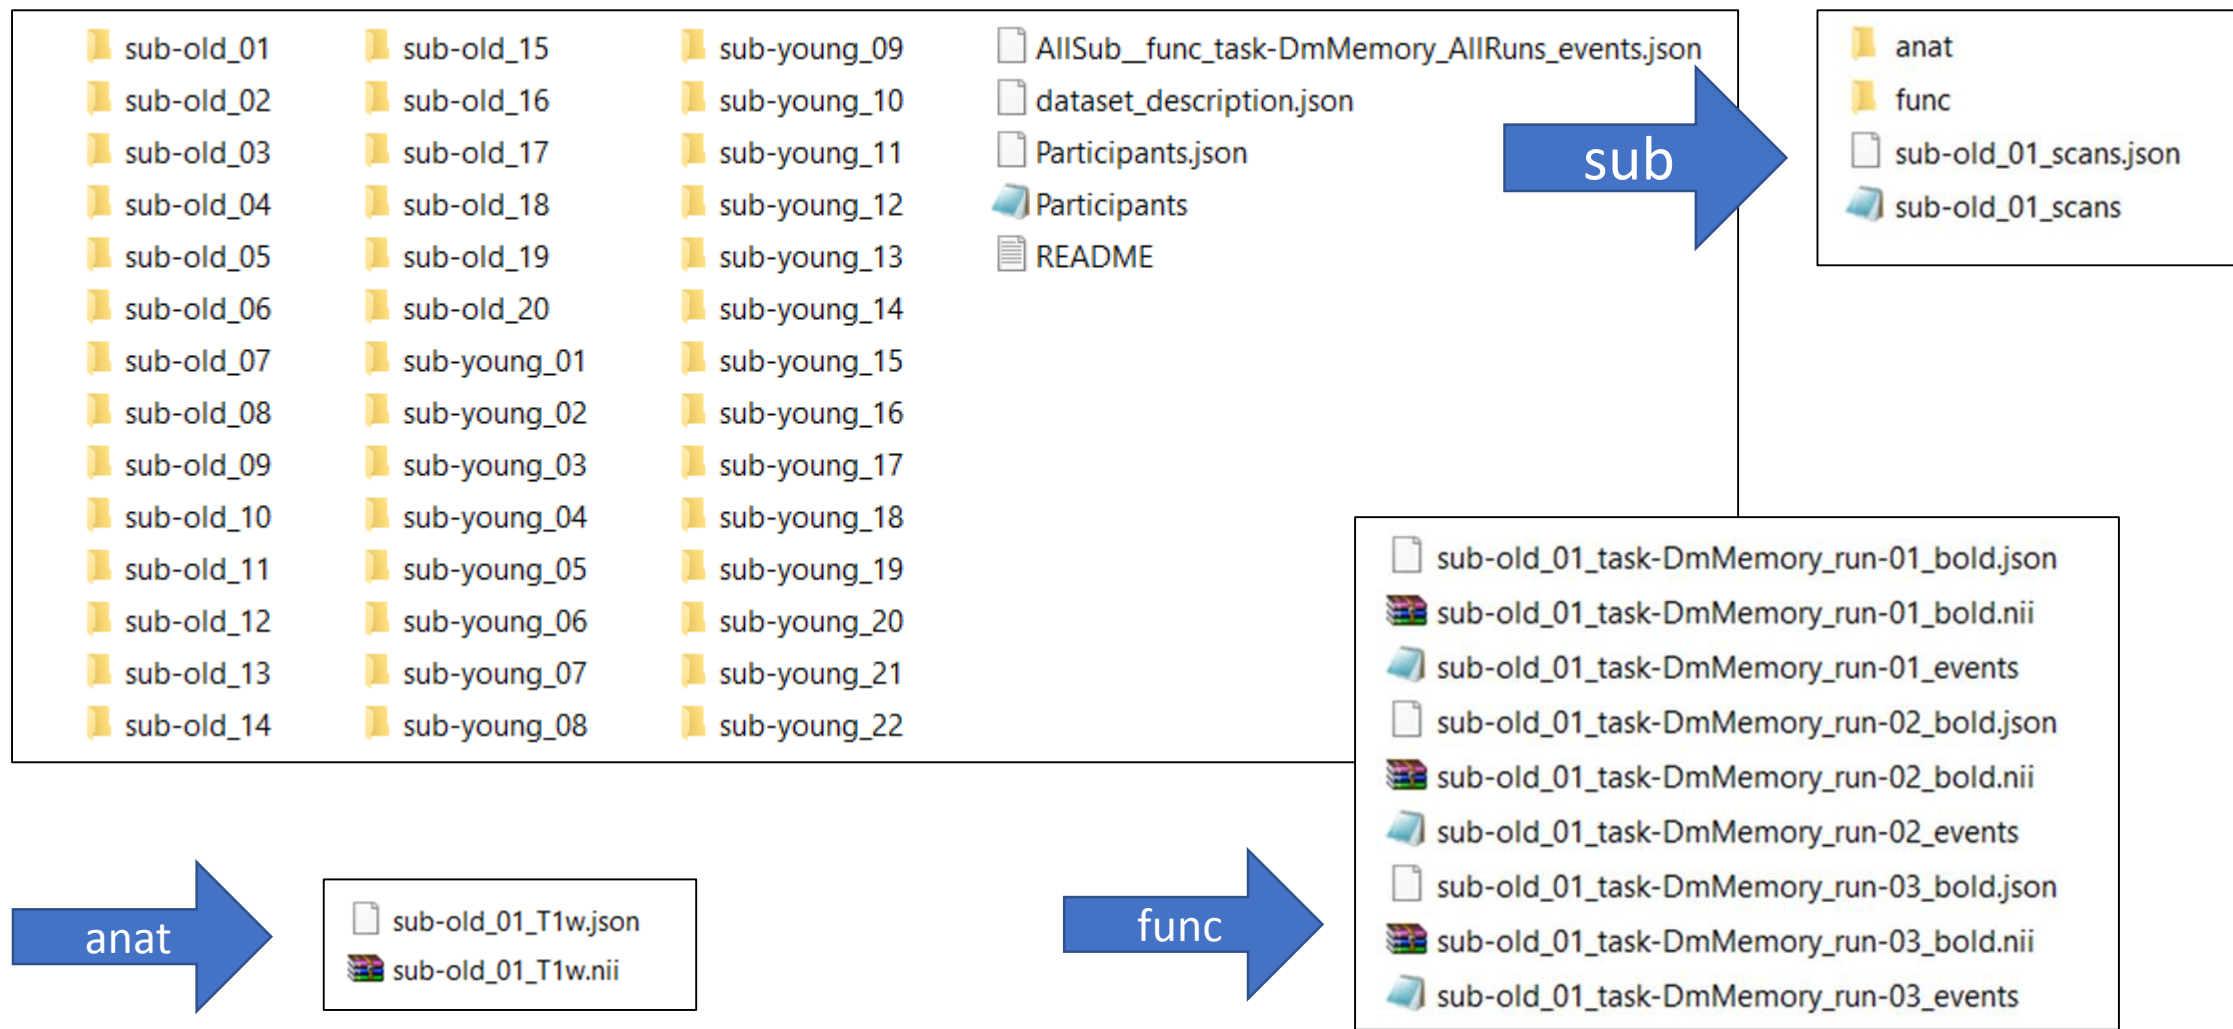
sub-old_01
sub-old_02
sub-old_03
sub-old_04
sub-old_05
sub-old_06
sub-old_07
sub-old_08
sub-old_09
sub-old_10
sub-old_11
sub-old_12
sub-old_13
sub-old_14

sub-old_15
sub-old_16
sub-old_17
sub-old_18
sub-old_19
sub-old_20
sub-young_01
sub-young_02
sub-young_03
sub-young_04
sub-young_05
sub-young_06
sub-young_07
sub-young_08

sub-young_09
sub-young_10
sub-young_11
sub-young_12
sub-young_13
sub-young_14
sub-young_15
sub-young_16
sub-young_17
sub-young_18
sub-young_19
sub-young_20
sub-young_21
sub-young_22

AllSub__func_task-DmMemory_AllRuns_events.json
dataset_description.json
Participants.json
Participants
README

sub

anat
func
sub-old_01_scans.json
sub-old_01_scans

sub-old_01_task-DmMemory_run-01_bold.json
sub-old_01_task-DmMemory_run-01_bold.nii
sub-old_01_task-DmMemory_run-01_events
sub-old_01_task-DmMemory_run-02_bold.json
sub-old_01_task-DmMemory_run-02_bold.nii
sub-old_01_task-DmMemory_run-02_events
sub-old_01_task-DmMemory_run-03_bold.json
sub-old_01_task-DmMemory_run-03_bold.nii
sub-old_01_task-DmMemory_run-03_events

anat

sub-old_01_T1w.json
sub-old_01_T1w.nii

func